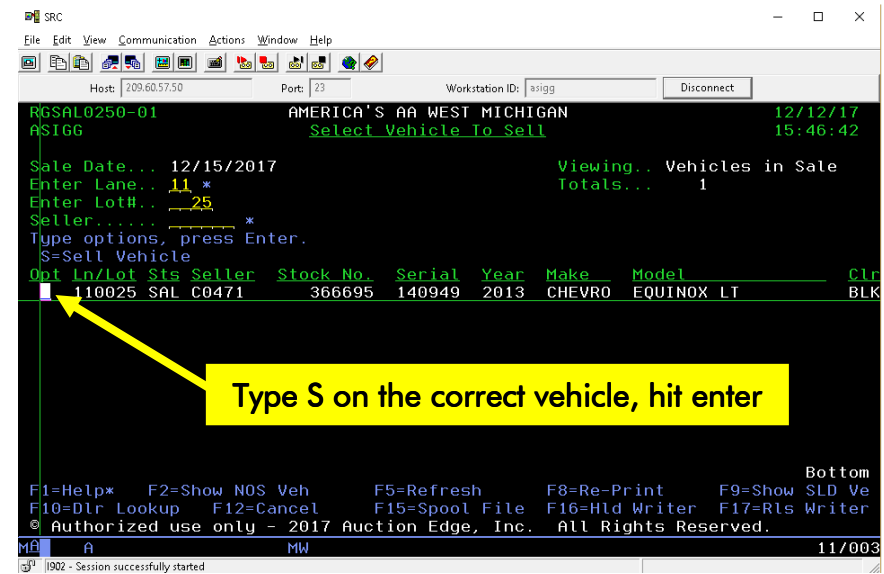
SRC

File Edit View Communication Actions Window Help

Host: 209.60.57.50 Port: 23 Workstation ID: asigg Disconnect

RGSAL0250-01 AMERICA'S AA WEST MICHIGAN 12/12/17
ASIGG Select Vehicle To Sell 15:46:42

Sale Date... 12/15/2017 Viewing.. Vehicles in Sale
Enter Lane.. 11 * Totals... 1
Enter Lot#.. 25
Seller...... *
Type options, press Enter.
S=Sell Vehicle

| Opt | Ln/Lot | Sts | Seller | Stock No. | Serial | Year | Make | Model | Clr |
|---|---|---|---|---|---|---|---|---|---|
| | 110025 | SAL | C0471 | 366695 | 140949 | 2013 | CHEVRO | EQUINOX LT | BLK |

Type S on the correct vehicle, hit enter

Bottom
F1=Help* F2=Show NOS Veh F5=Refresh F8=Re-Print F9=Show SLD Ve
F10=Dlr Lookup F12=Cancel F15=Spool File F16=Hld Writer F17=Rls Writer
© Authorized use only - 2017 Auction Edge, Inc. All Rights Reserved.
MA A MW 11/003

I902 - Session successfully started